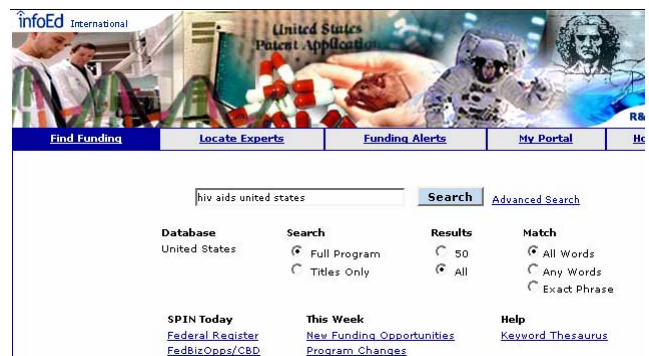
infoEd International

United States Patent Application

R&

Find Funding | Locate Experts | Funding Alerts | My Portal | Ho

hiv aids united states

Search

Advanced Search

Database
United States

Search
Full Program
Titles Only

Results
50
All

Match
All Words
Any Words
Exact Phrase

SPIN Today
Federal Register
FedBizOpps/CBD

This Week
New Funding Opportunities
Program Changes

Help
Keyword Thesaurus